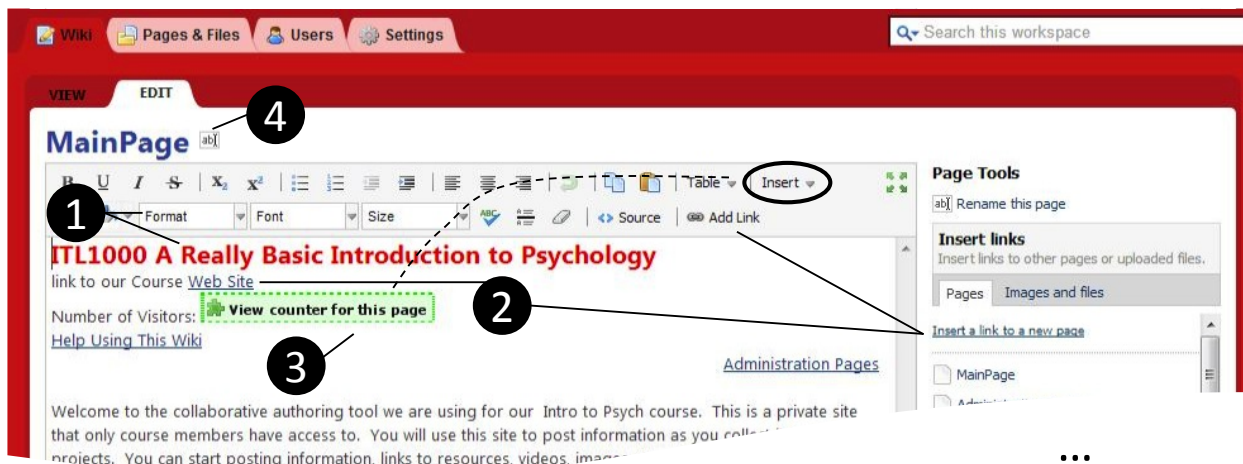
Wiki Pages & Files Users Settings

Search this workspace

VIEW EDIT

MainPage ab|

4

B U I S $X_2$ $X^2$ Table Insert

1

Format Font Size Source Add Link

ITL1000 A Really Basic Introduction to Psychology

link to our Course Web Site

Number of Visitors: View counter for this page

Help Using This Wiki

2

3

Administration Pages

Welcome to the collaborative authoring tool we are using for our Intro to Psych course. This is a private site that only course members have access to. You will use this site to post information as you collect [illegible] projects. You can start posting information, links to resources, videos, image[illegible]

Page Tools

ab| Rename this page

Insert links

Insert links to other pages or uploaded files.

Pages Images and files

Insert a link to a new page

MainPage

Admi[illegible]

...